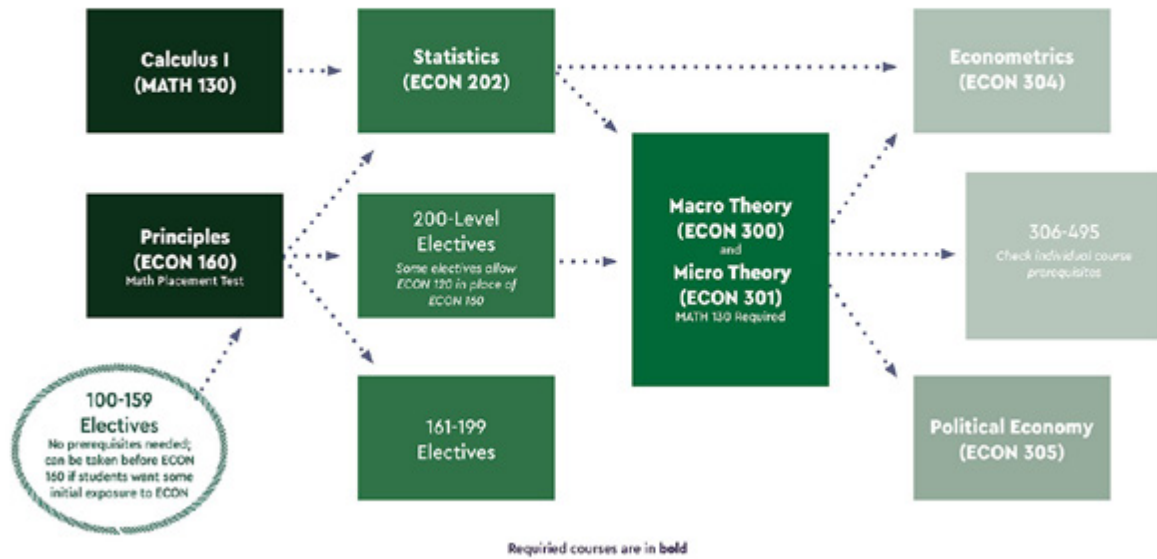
Calculus I (MATH 130)

Principles (ECON 160)
Math Placement Test

100-159 Electives
No prerequisites needed; can be taken before ECON 160 if students want some initial exposure to ECON

Statistics (ECON 202)

200-Level Electives
Some electives allow ECON 120 in place of ECON 160

161-199 Electives

Macro Theory (ECON 300)
and
Micro Theory (ECON 301)
MATH 130 Required

Econometrics (ECON 304)

306-495
Check individual course prerequisites

Political Economy (ECON 305)

Requiried courses are in bold